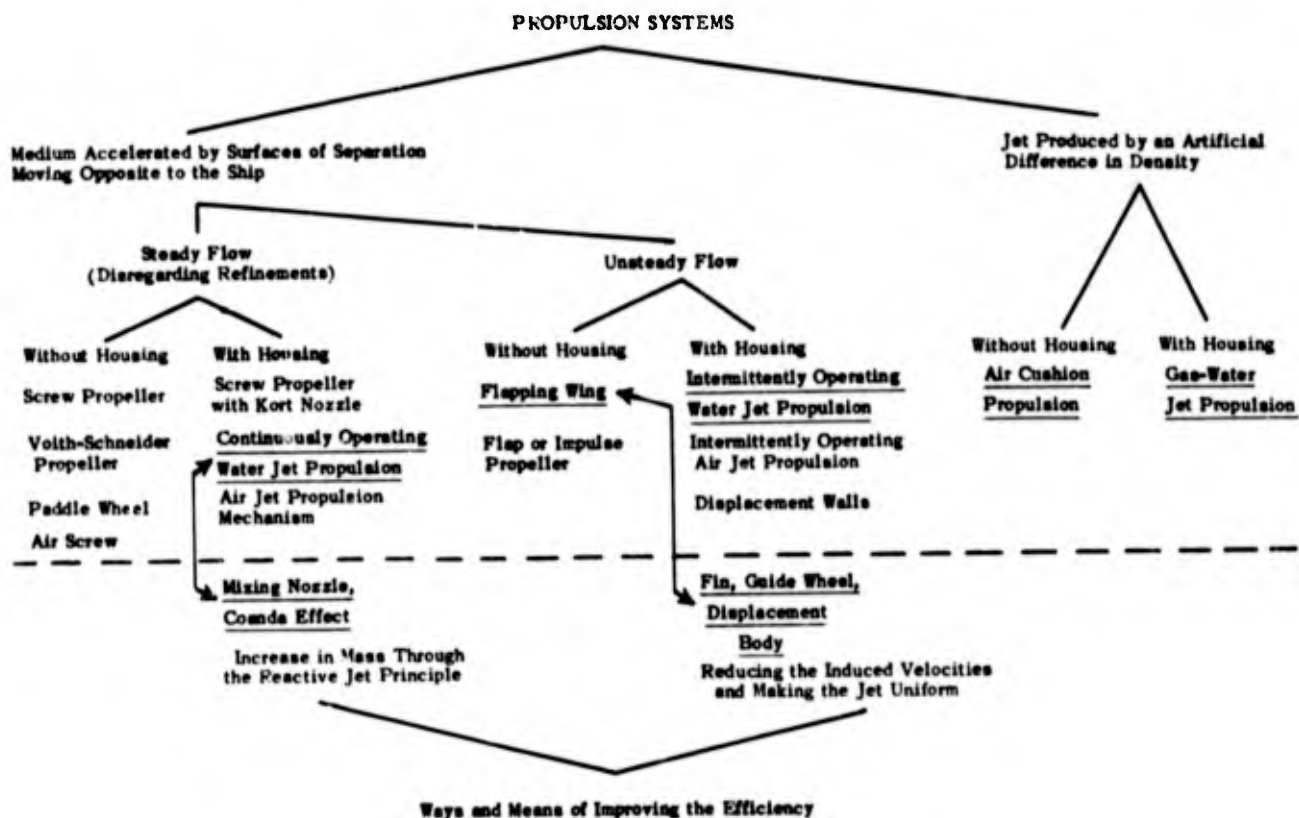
PROPULSION SYSTEMS

Medium Accelerated by Surfaces of Separation Moving Opposite to the Ship

Jet Produced by an Artificial Difference in Density

Steady Flow (Disregarding Refinements)

Unsteady Flow

Without Housing

Screw Propeller

Voith-Schneider Propeller

Paddle Wheel

Air Screw

With Housing

Screw Propeller with Kort Nozzle

Continuously Operating

Water Jet Propulsion

Air Jet Propulsion Mechanism

Without Housing

Flapping Wing

Flap or Impulse Propeller

With Housing

Intermittently Operating

Water Jet Propulsion

Intermittently Operating Air Jet Propulsion

Displacement Walls

Without Housing

Air Cushion

Propulsion

With Housing

Gas-Water

Jet Propulsion

Mixing Nozzle,

Coanda Effect

Increase in Mass Through the Reactive Jet Principle

Fin, Guide Wheel,

Displacement

Body

Reducing the Induced Velocities and Making the Jet Uniform

Ways and Means of Improving the Efficiency